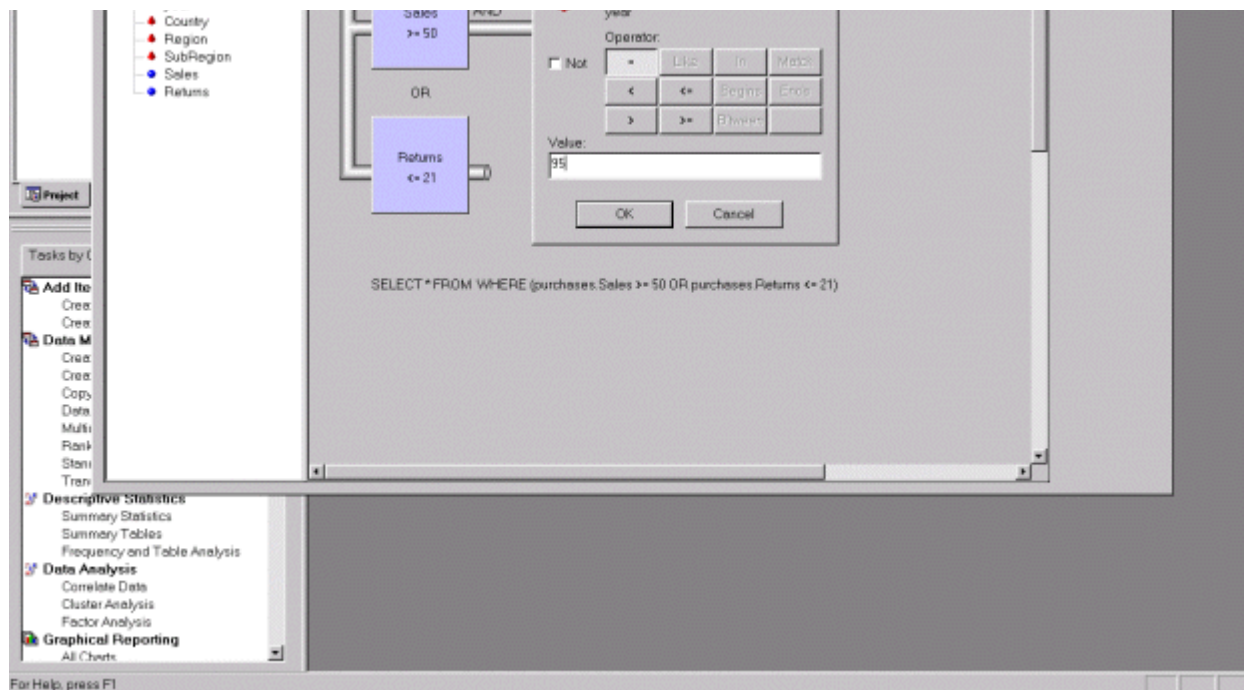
Country
Region
SubRegion
Sales
Returns

Project

Tasks by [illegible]

Add Ite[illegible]
Crea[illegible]
Crea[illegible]
Data M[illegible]
Crea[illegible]
Crea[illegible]
Copy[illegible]
Data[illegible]
Multi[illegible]
Rank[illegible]
Stan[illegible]
Tran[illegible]
Descriptive Statistics
Summary Statistics
Summary Tables
Frequency and Table Analysis
Data Analysis
Correlate Data
Cluster Analysis
Factor Analysis
Graphical Reporting
All Charts

Sales
>= 50
AND
OR
Returns
<= 21

year
Operator:
Not
=
Like
In
Match
<
<=
Begins
Ends
>
>=
Btween
Value:
95
OK
Cancel

SELECT * FROM WHERE (purchases.Sales >= 50 OR purchases.Returns <= 21)

For Help, press F1